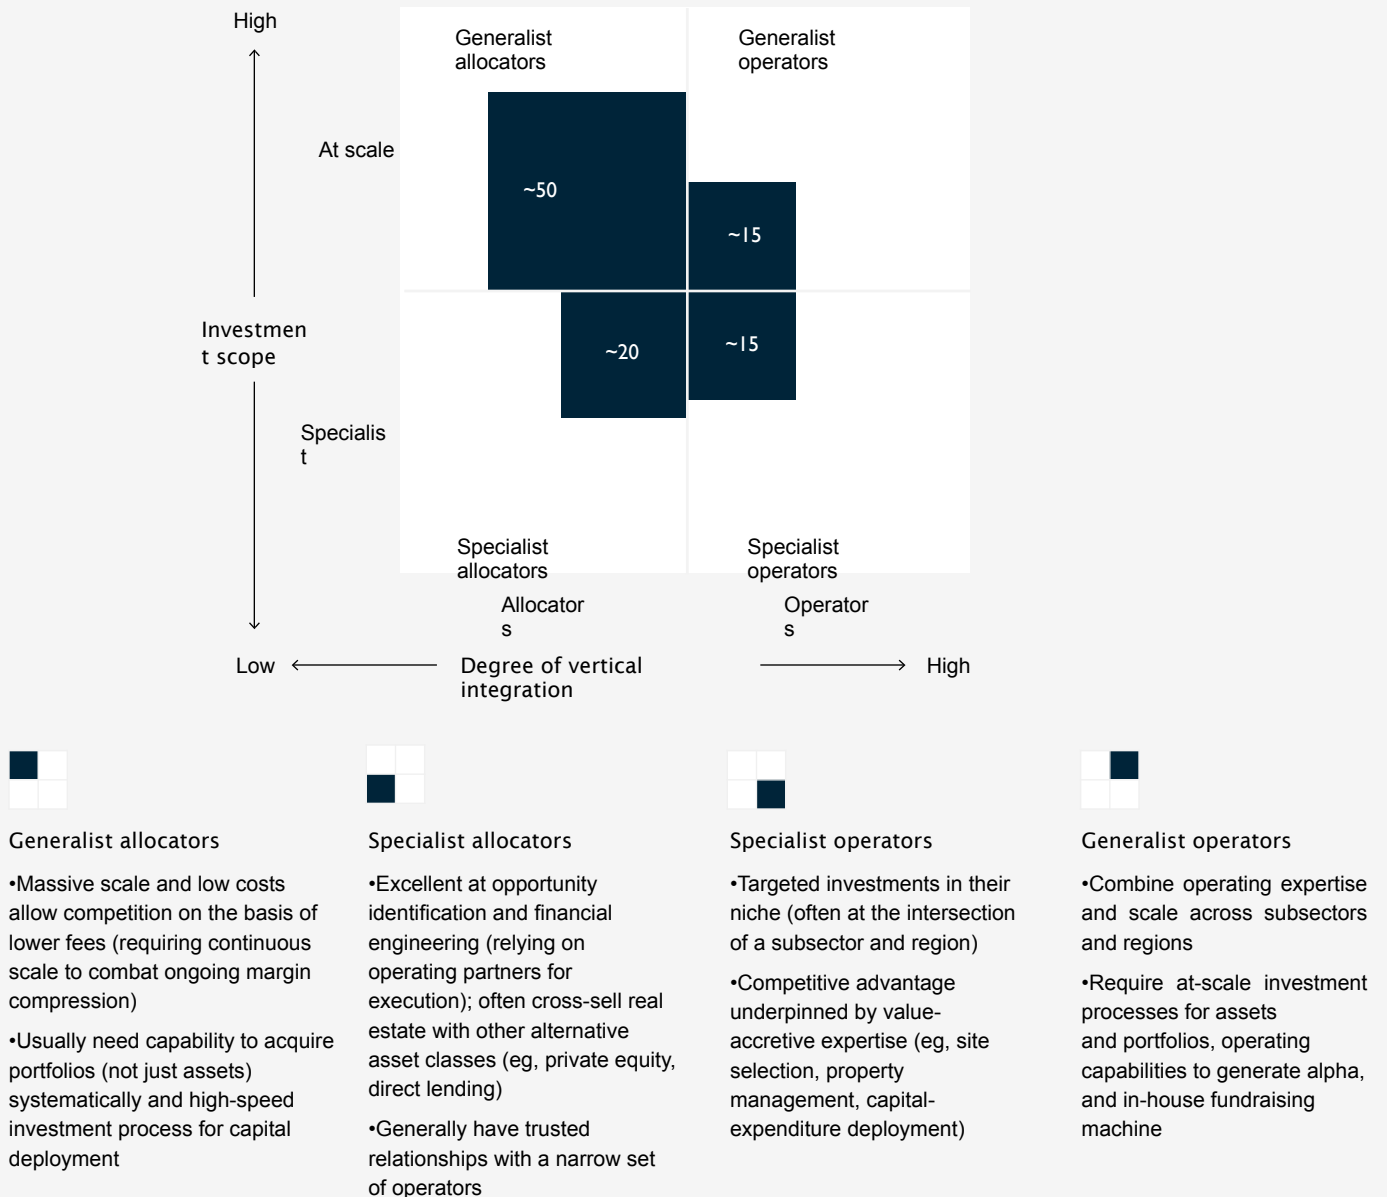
High

Generalist allocators

Generalist operators

At scale

~50

~15

Investment scope

~20

~15

Specialist

Specialist allocators

Specialist operators

Allocators

Operators

Low

Degree of vertical integration

High

Generalist allocators

•Massive scale and low costs allow competition on the basis of lower fees (requiring continuous scale to combat ongoing margin compression)

•Usually need capability to acquire portfolios (not just assets) systematically and high-speed investment process for capital deployment

Specialist allocators

•Excellent at opportunity identification and financial engineering (relying on operating partners for execution); often cross-sell real estate with other alternative asset classes (eg, private equity, direct lending)

•Generally have trusted relationships with a narrow set of operators

Specialist operators

•Targeted investments in their niche (often at the intersection of a subsector and region)

•Competitive advantage underpinned by value-accretive expertise (eg, site selection, property management, capital-expenditure deployment)

Generalist operators

•Combine operating expertise and scale across subsectors and regions

•Require at-scale investment processes for assets and portfolios, operating capabilities to generate alpha, and in-house fundraising machine